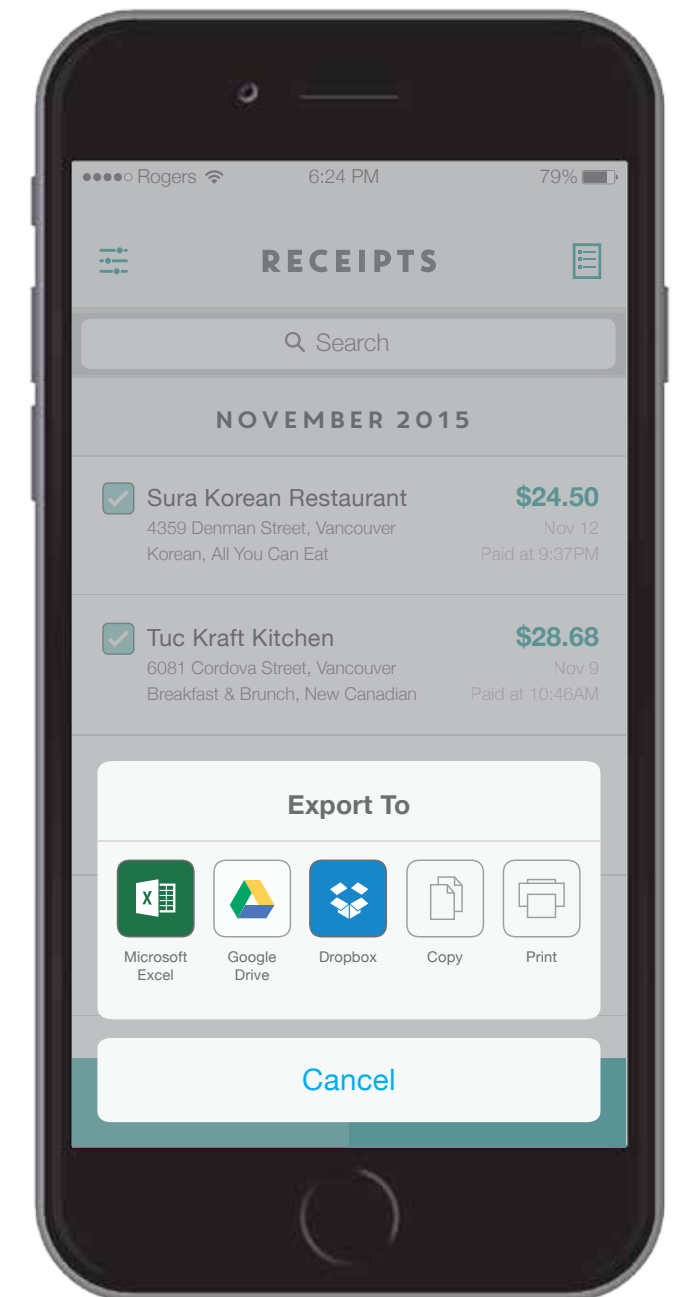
●●●●○ Rogers 6:24 PM 79%

RECEIPTS

Search

NOVEMBER 2015

Sura Korean Restaurant $24.50
4359 Denman Street, Vancouver Nov 12
Korean, All You Can Eat Paid at 9:37PM

Tuc Kraft Kitchen $28.68
6081 Cordova Street, Vancouver Nov 9
Breakfast & Brunch, New Canadian Paid at 10:46AM

Export To

X

Microsoft Excel

Google Drive

Dropbox

Copy

Print

Cancel